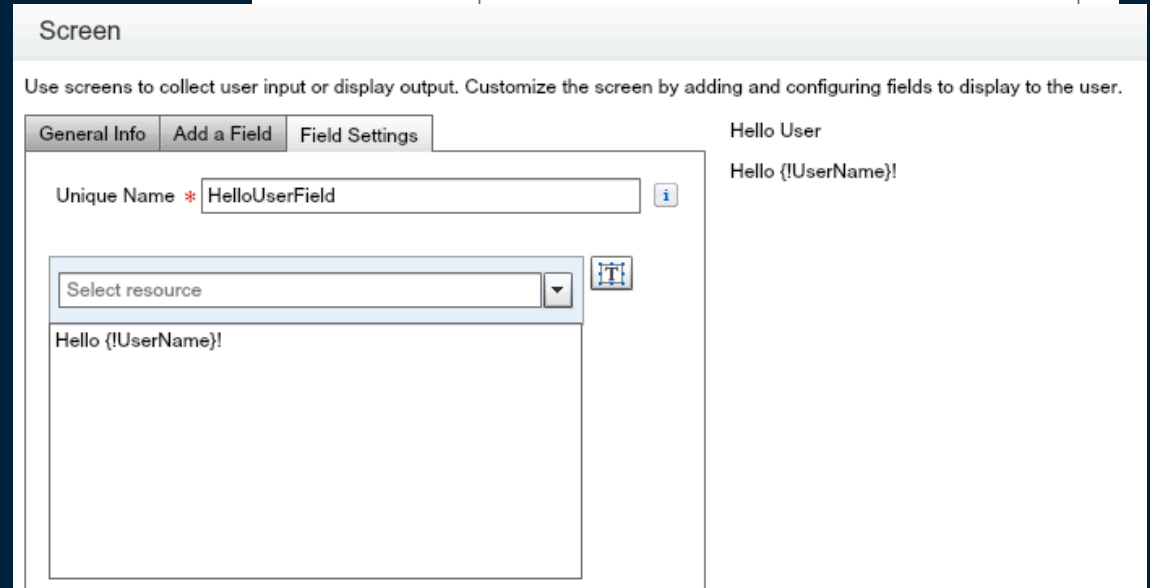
Screen

Use screens to collect user input or display output. Customize the screen by adding and configuring fields to display to the user.

General Info | Add a Field | Field Settings

Unique Name * HelloUserField

i

Select resource

T

Hello {!UserName}!

Hello User

Hello {!UserName}!